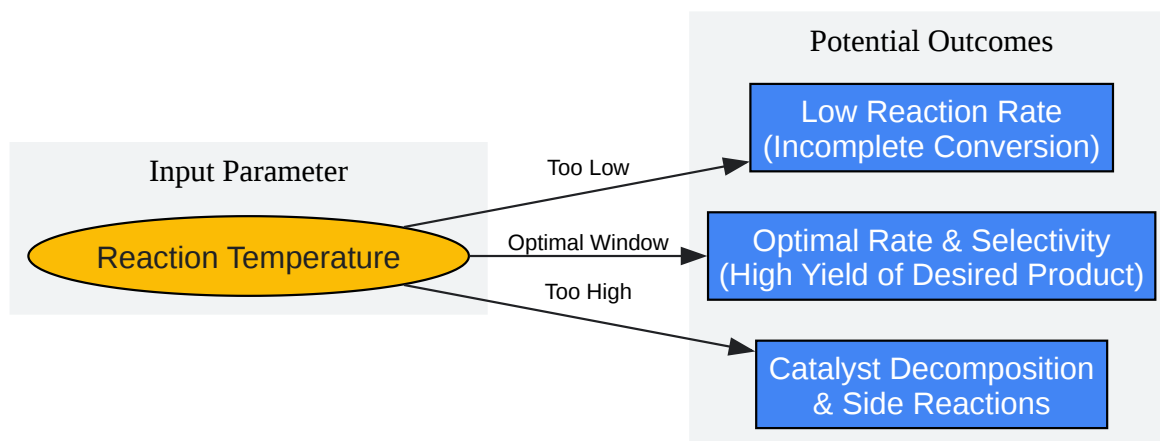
Input Parameter

Reaction Temperature

Too Low

Optimal Window

Too High

Potential Outcomes

Low Reaction Rate
(Incomplete Conversion)

Optimal Rate & Selectivity
(High Yield of Desired Product)

Catalyst Decomposition
& Side Reactions